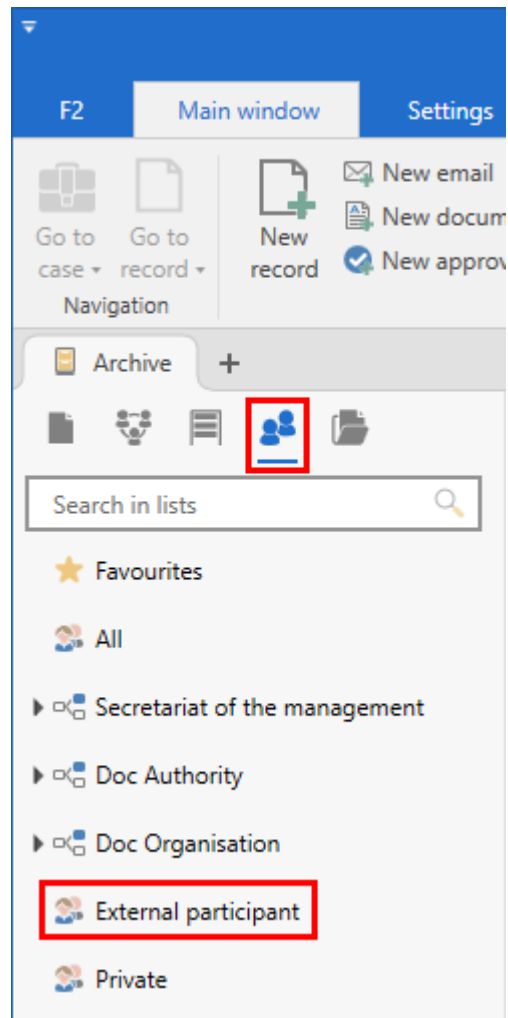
F2

Main window

Settings

Go to case ▾

Go to record ▾

Navigation

New record

New email

New docum

New approv

Archive

+

Search in lists

Favourites

All

Secretariat of the management

Doc Authority

Doc Organisation

External participant

Private